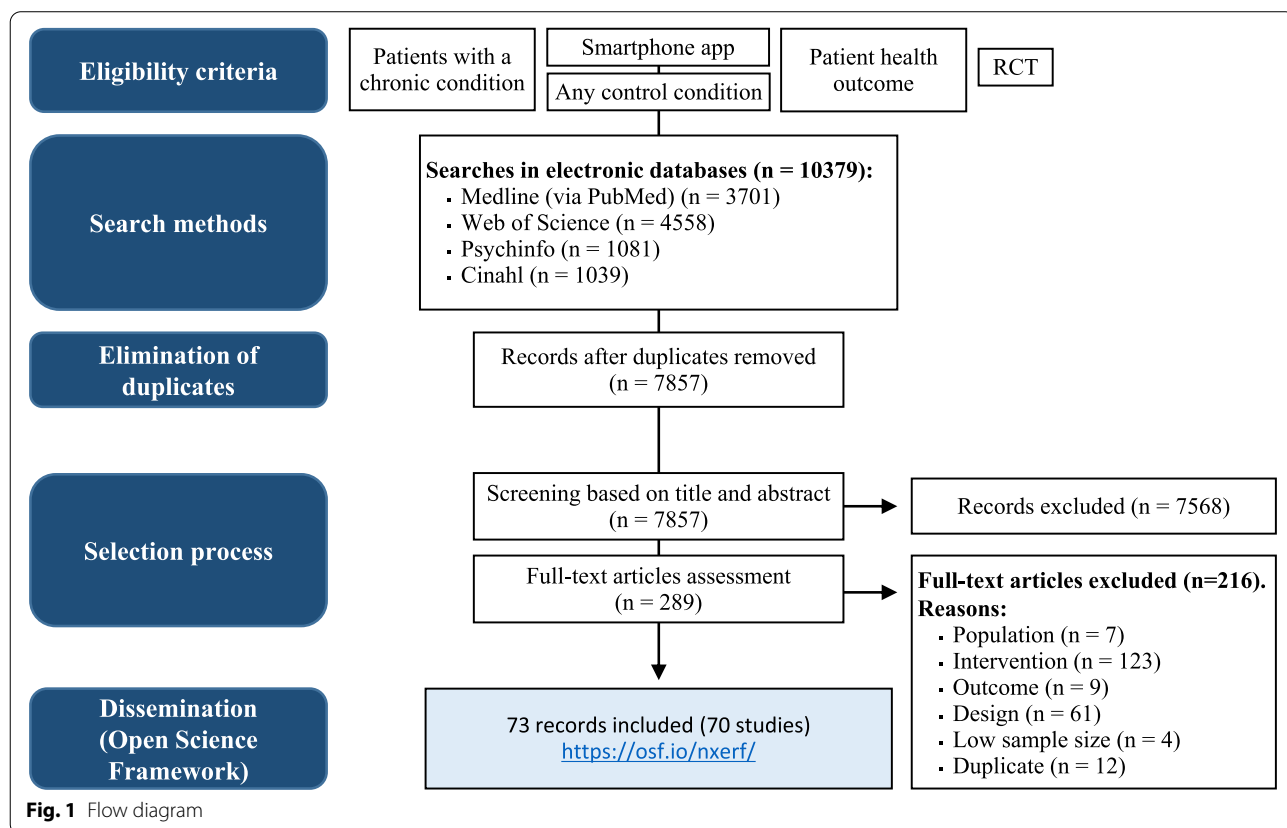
Eligibility criteria

Patients with a chronic condition

Smartphone app

Any control condition

Patient health outcome

RCT

Search methods

**Searches in electronic databases (n = 10379):**
▪ Medline (via PubMed) (n = 3701)
▪ Web of Science (n = 4558)
▪ Psychinfo (n = 1081)
▪ Cinahl (n = 1039)

Elimination of duplicates

Records after duplicates removed (n = 7857)

Selection process

Screening based on title and abstract (n = 7857)

Records excluded (n = 7568)

Full-text articles assessment (n = 289)

**Full-text articles excluded (n=216). Reasons:**
▪ Population (n = 7)
▪ Intervention (n = 123)
▪ Outcome (n = 9)
▪ Design (n = 61)
▪ Low sample size (n = 4)
▪ Duplicate (n = 12)

Dissemination (Open Science Framework)

73 records included (70 studies)
https://osf.io/nxerf/

**Fig. 1** Flow diagram